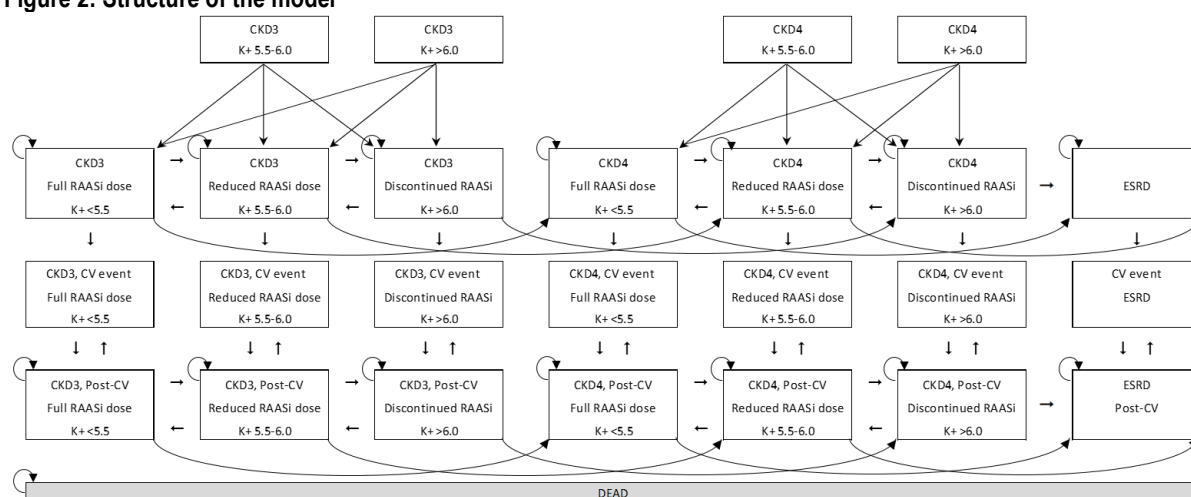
Figure 2. Structure of the model

CKD3
K+ 5.5-6.0

CKD3
K+ >6.0

CKD4
K+ 5.5-6.0

CKD4
K+ >6.0

CKD3
Full RAASi dose
K+ <5.5

CKD3
Reduced RAASi dose
K+ 5.5-6.0

CKD3
Discontinued RAASi
K+ >6.0

CKD4
Full RAASi dose
K+ <5.5

CKD4
Reduced RAASi dose
K+ 5.5-6.0

CKD4
Discontinued RAASi
K+ >6.0

ESRD

CKD3, CV event
Full RAASi dose
K+ <5.5

CKD3, CV event
Reduced RAASi dose
K+ 5.5-6.0

CKD3, CV event
Discontinued RAASi
K+ >6.0

CKD4, CV event
Full RAASi dose
K+ <5.5

CKD4, CV event
Reduced RAASi dose
K+ 5.5-6.0

CKD4, CV event
Discontinued RAASi
K+ >6.0

CV event
ESRD

CKD3, Post-CV
Full RAASi dose
K+ <5.5

CKD3, Post-CV
Reduced RAASi dose
K+ 5.5-6.0

CKD3, Post-CV
Discontinued RAASi
K+ >6.0

CKD4, Post-CV
Full RAASi dose
K+ <5.5

CKD4, Post-CV
Reduced RAASi dose
K+ 5.5-6.0

CKD4, Post-CV
Discontinued RAASi
K+ >6.0

ESRD
Post-CV

DEAD